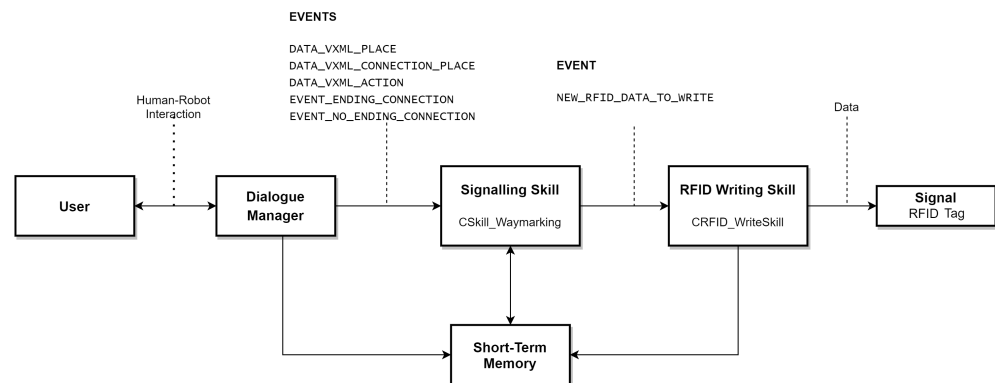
EVENTS

DATA_VXML_PLACE
DATA_VXML_CONNECTION_PLACE
DATA_VXML_ACTION
EVENT_ENDING_CONNECTION
EVENT_NO_ENDING_CONNECTION

EVENT

NEW_RFID_DATA_TO_WRITE

Human-Robot Interaction

Data

User

Dialogue Manager

Signalling Skill
CSkill_Waymarking

RFID Writing Skill
CRFID_WriteSkill

Signal
RFID Tag

Short-Term Memory